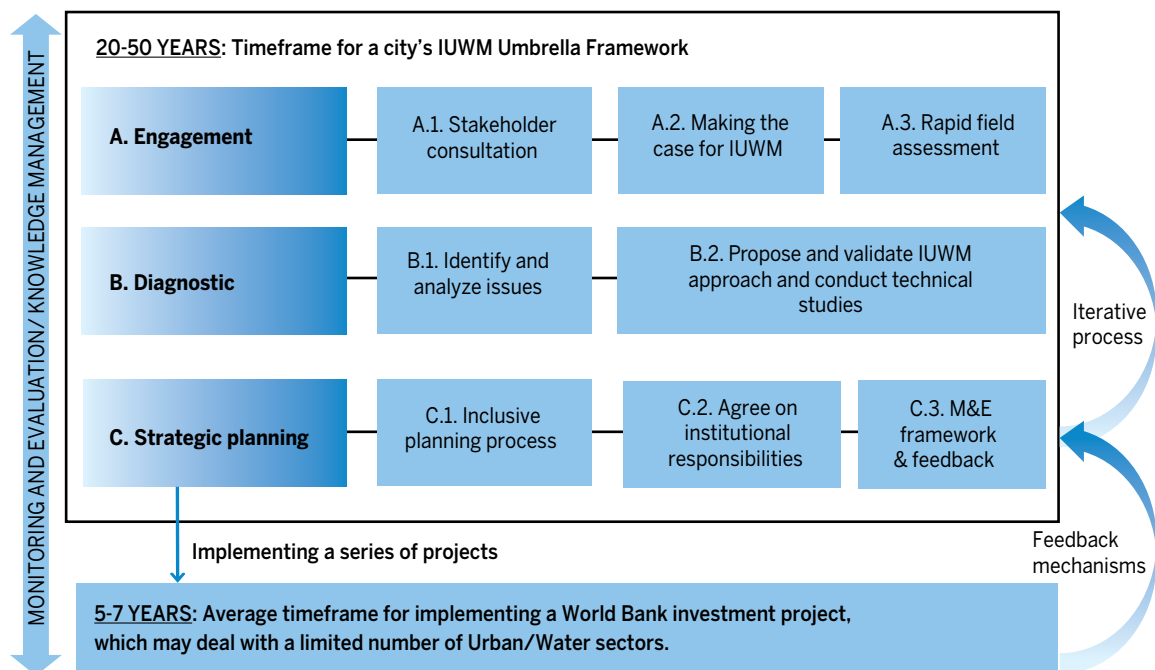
MONITORING AND EVALUATION/ KNOWLEDGE MANAGEMENT

20-50 YEARS: Timeframe for a city's IUWM Umbrella Framework

A. Engagement

A.1. Stakeholder consultation

A.2. Making the case for IUWM

A.3. Rapid field assessment

B. Diagnostic

B.1. Identify and analyze issues

B.2. Propose and validate IUWM approach and conduct technical studies

C. Strategic planning

C.1. Inclusive planning process

C.2. Agree on institutional responsibilities

C.3. M&E framework & feedback

Iterative process

Implementing a series of projects

Feedback mechanisms

5-7 YEARS: Average timeframe for implementing a World Bank investment project, which may deal with a limited number of Urban/Water sectors.